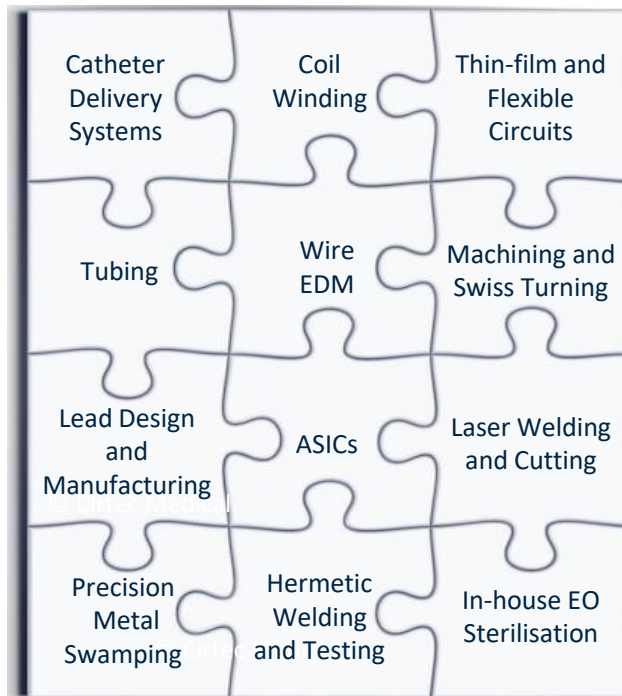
Catheter Delivery Systems

Coil Winding

Thin-film and Flexible Circuits

Tubing

Wire EDM

Machining and Swiss Turning

Lead Design and Manufacturing

ASICs

Laser Welding and Cutting

© Cirtec Medical

Precision Metal Swamping

© Cirtec

Hermetic Welding and Testing

In-house EO Sterilisation